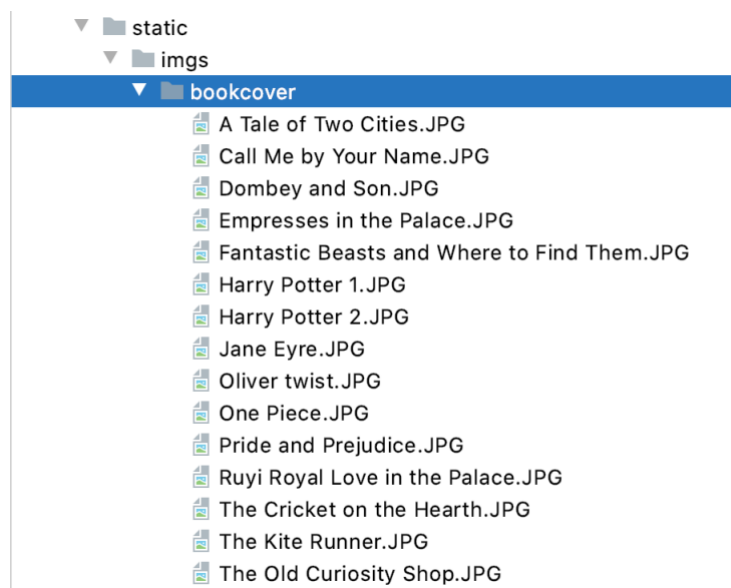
static
imgs
bookcover
A Tale of Two Cities.JPG
Call Me by Your Name.JPG
Dombey and Son.JPG
Empresses in the Palace.JPG
Fantastic Beasts and Where to Find Them.JPG
Harry Potter 1.JPG
Harry Potter 2.JPG
Jane Eyre.JPG
Oliver twist.JPG
One Piece.JPG
Pride and Prejudice.JPG
Ruyi Royal Love in the Palace.JPG
The Cricket on the Hearth.JPG
The Kite Runner.JPG
The Old Curiosity Shop.JPG